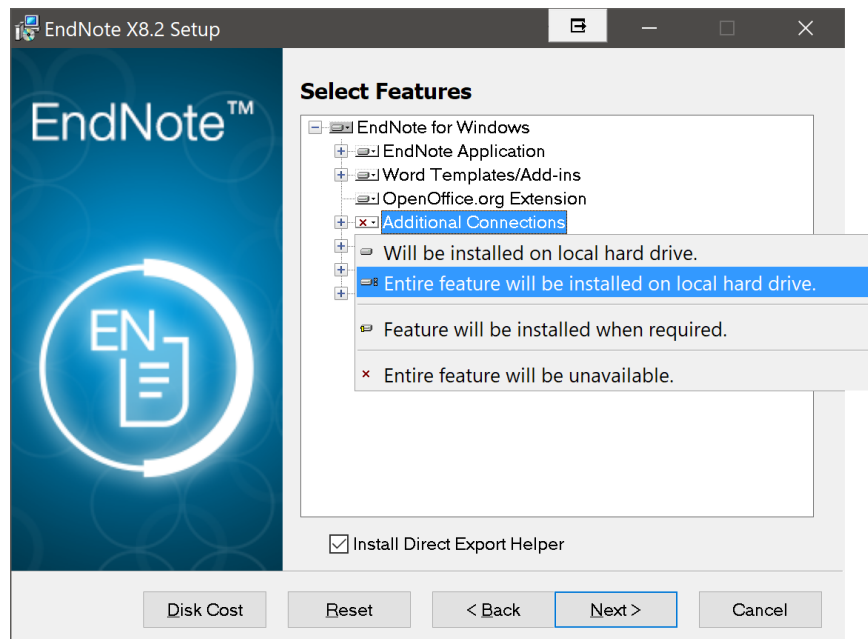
EndNote X8.2 Setup

EndNote™

EN

Select Features

EndNote for Windows
EndNote Application
Word Templates/Add-ins
OpenOffice.org Extension
Additional Connections

Will be installed on local hard drive.
Entire feature will be installed on local hard drive.
Feature will be installed when required.
Entire feature will be unavailable.

Install Direct Export Helper

Disk Cost
Reset
< Back
Next >
Cancel